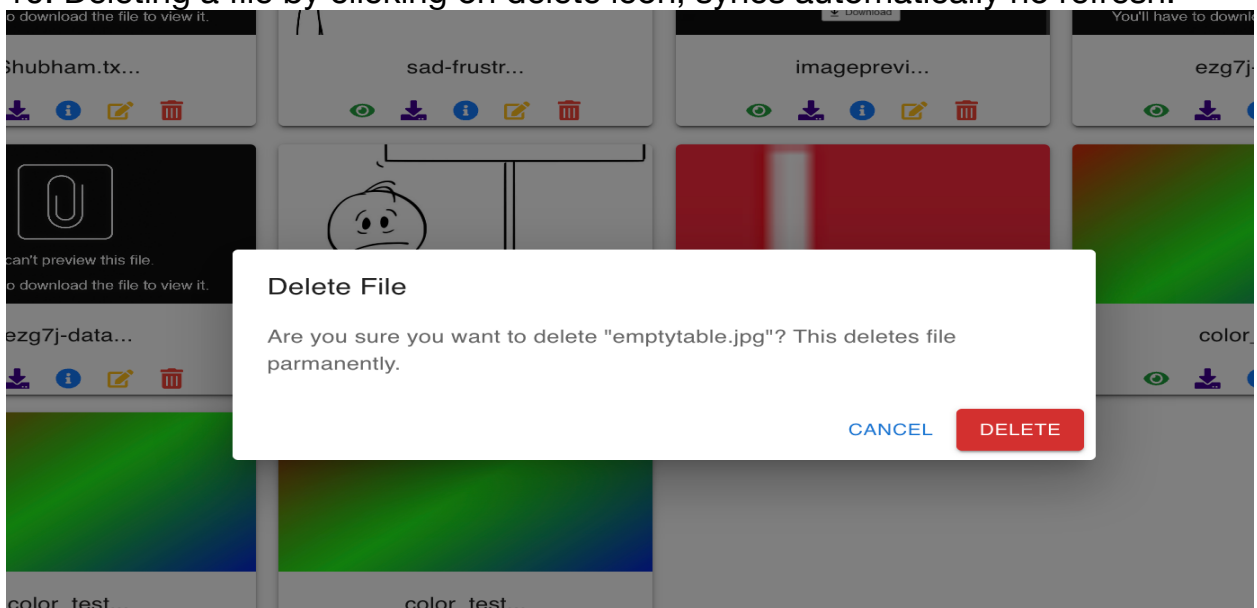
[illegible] Deleting a file by clicking on delete icon, syncs automatically no refresh.

o download the file to view it.

Download

You'll have to downlo

Shubham.tx...

sad-frustr...

imageprevi...

ezg7j-

can't preview this file.

o download the file to view it.

ezg7j-data...

color_

Delete File

Are you sure you want to delete "emptytable.jpg"? This deletes file parmanently.

CANCEL

DELETE

color_test...

color_test...